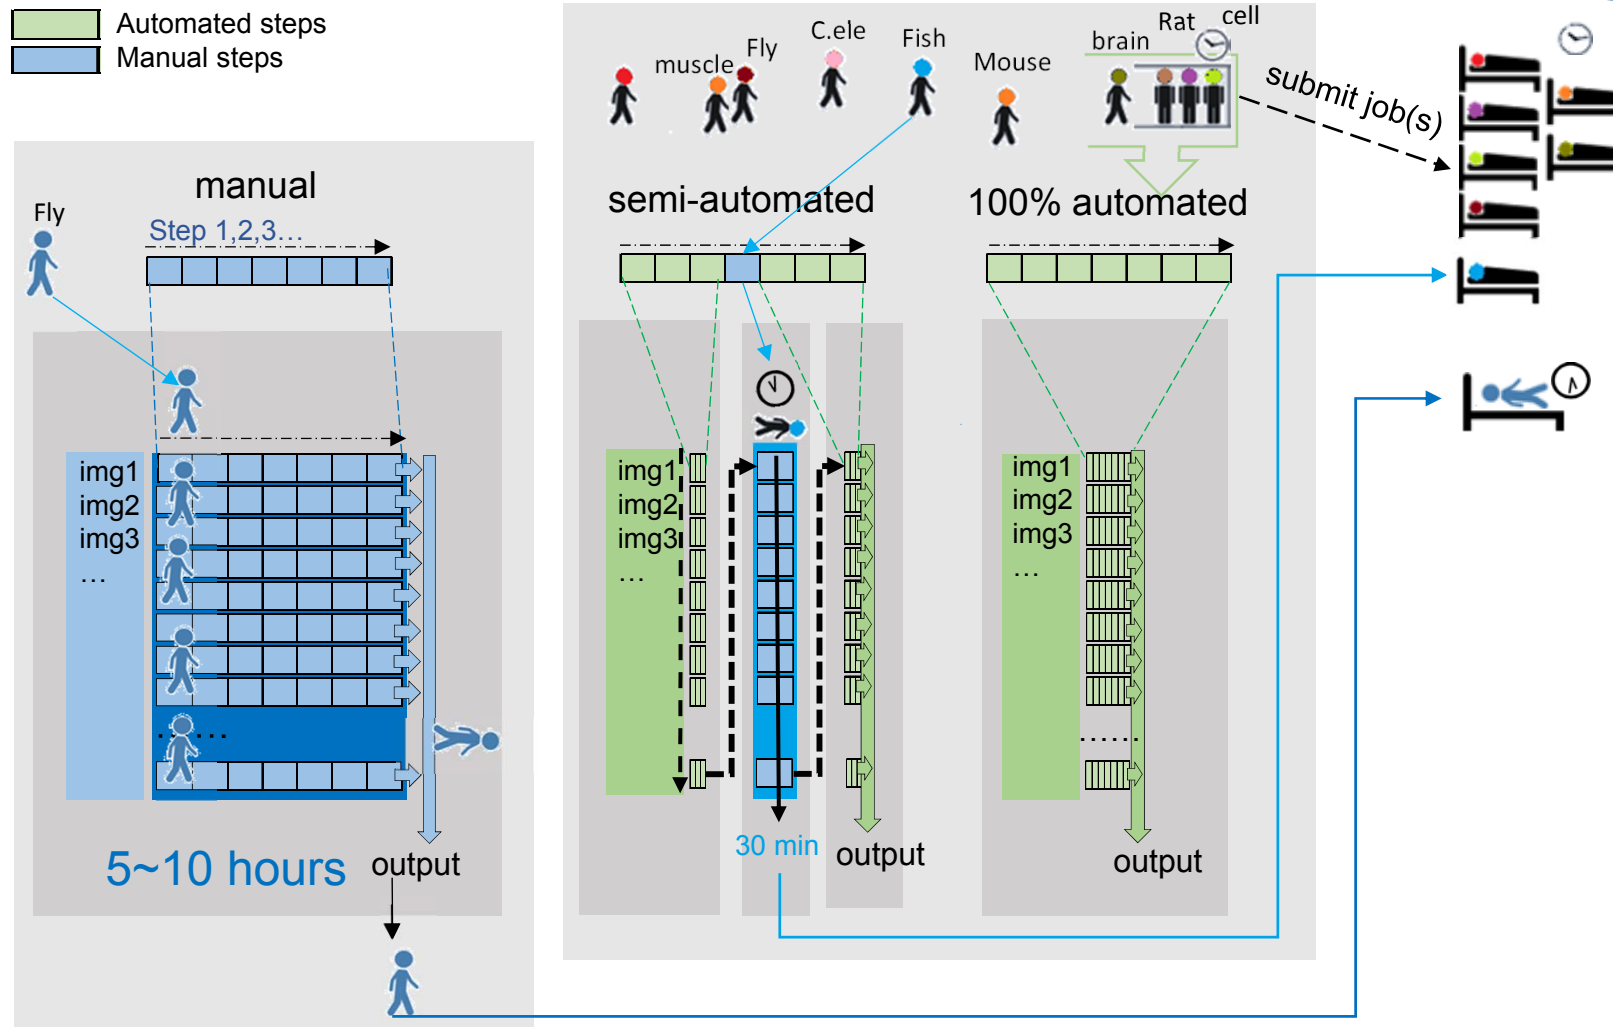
Automated steps
Manual steps

manual
Fly
Step 1,2,3…
img1
img2
img3
…
…
5~10 hours
output

muscle
Fly
C.ele
Fish
Mouse
brain
Rat
cell
submit job(s)
semi-automated
100% automated
img1
img2
img3
…
30 min
output
img1
img2
img3
…
……
output